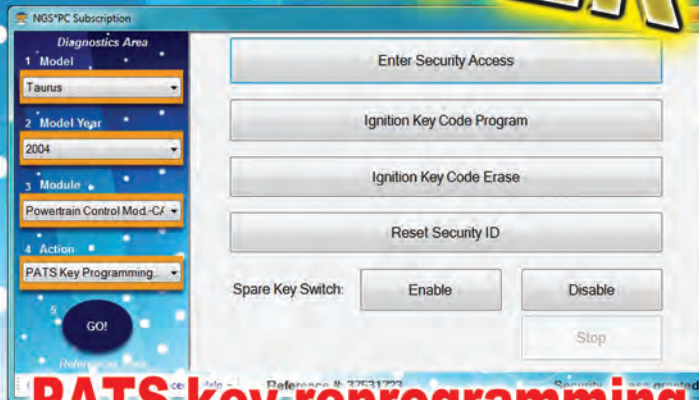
NGS*PC Subscription

Diagnostics Area

1 Model

Taurus

2 Model Year

2004

3 Module

Powertrain Control Mod.-C/

4 Action

PATS Key Programming...

5

GO!

Reference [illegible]

Enter Security Access

Ignition Key Code Program

Ignition Key Code Erase

Reset Security ID

Spare Key Switch:

Enable

Disable

Stop

Reference #: 37531723

Security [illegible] granted

PATS key reprogramming